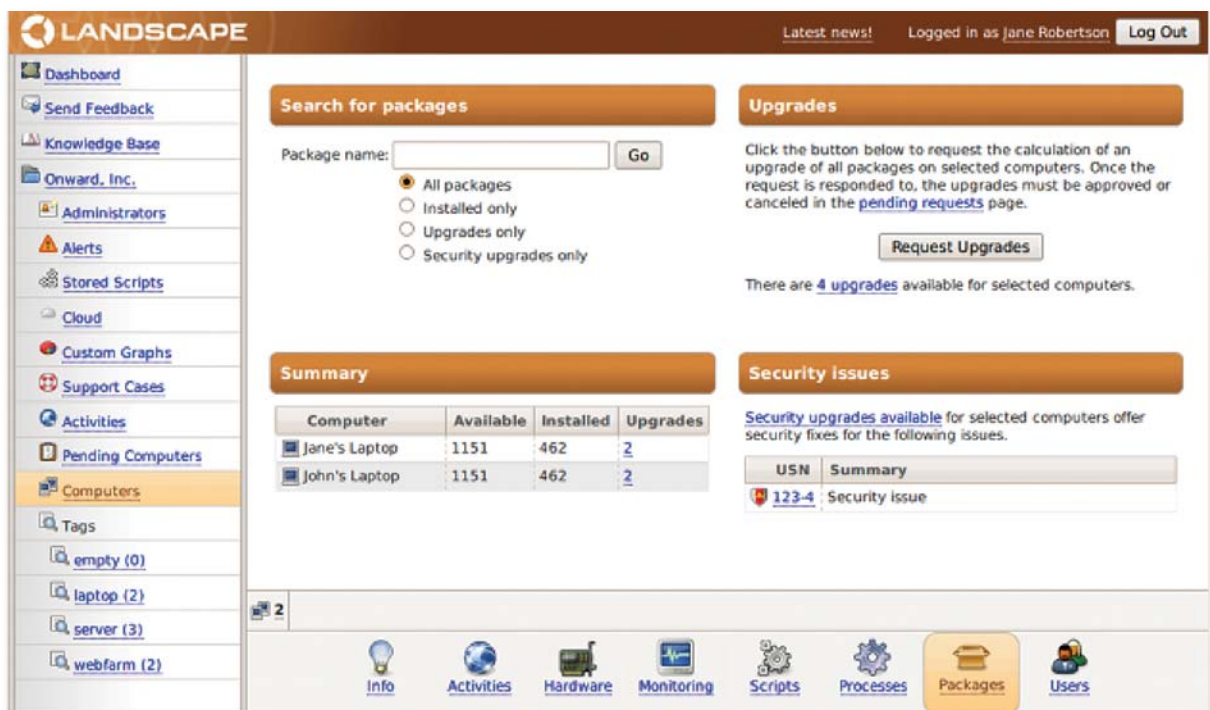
LANDSCAPE

Latest news! Logged in as Jane Robertson Log Out

Dashboard
Send Feedback
Knowledge Base
Onward, Inc.
Administrators
Alerts
Stored Scripts
Cloud
Custom Graphs
Support Cases
Activities
Pending Computers
Computers
Tags
empty (0)
laptop (2)
server (3)
webfarm (2)

Search for packages

Package name: Go
All packages
Installed only
Upgrades only
Security upgrades only

Upgrades

Click the button below to request the calculation of an upgrade of all packages on selected computers. Once the request is responded to, the upgrades must be approved or canceled in the pending requests page.

Request Upgrades

There are 4 upgrades available for selected computers.

Summary

| Computer | Available | Installed | Upgrades |
|---|---|---|---|
| Jane's Laptop | 1151 | 462 | 2 |
| John's Laptop | 1151 | 462 | 2 |

Security issues

Security upgrades available for selected computers offer security fixes for the following issues.

| USN | Summary |
|---|---|
| 123-4 | Security issue |

2

Info Activities Hardware Monitoring Scripts Processes Packages Users